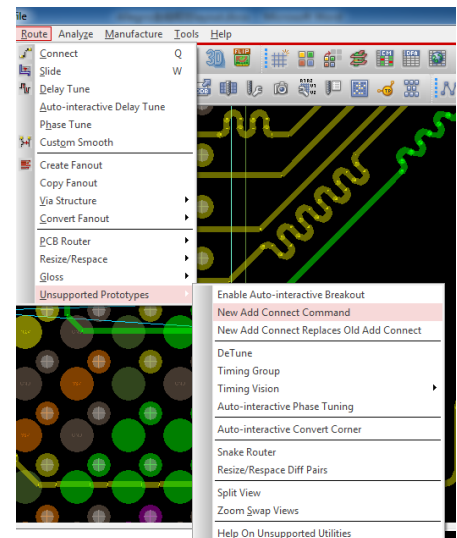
File
Route Analyze Manufacture Tools Help
Connect Q
Slide W
Delay Tune
Auto-interactive Delay Tune
Phase Tune
Custom Smooth
Create Fanout
Copy Fanout
Via Structure
Convert Fanout
PCB Router
Resize/Respace
Gloss
Unsupported Prototypes
Enable Auto-interactive Breakout
New Add Connect Command
New Add Connect Replaces Old Add Connect
DeTune
Timing Group
Timing Vision
Auto-interactive Phase Tuning
Auto-interactive Convert Corner
Snake Router
Resize/Respace Diff Pairs
Split View
Zoom Swap Views
Help On Unsupported Utilities